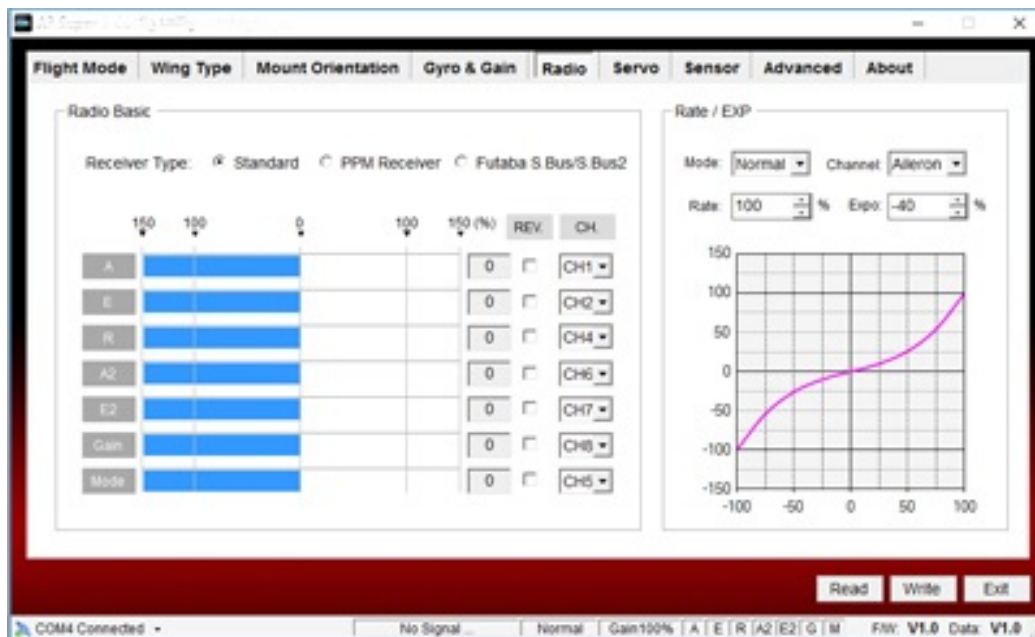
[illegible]

Flight Mode | Wing Type | Mount Orientation | Gyro & Gain | Radio | Servo | Sensor | Advanced | About

Radio Basic

Receiver Type: Standard PPM Receiver Futaba S.Bus/S.Bus2

150 100 0 100 150 (%) REV. CH.

| | | | |
|---|---|---|---|
| A | 0 | | CH1 |
| E | 0 | | CH2 |
| R | 0 | | CH4 |
| A2 | 0 | | CH6 |
| E2 | 0 | | CH7 |
| Gain | 0 | | CH8 |
| Mode | 0 | | CH5 |

Rate / EXP

Mode: Normal Channel: Aileron

Rate: 100 % Expo: -40 %

150
100
50
0
-50
-100
-150
-100 -50 0 50 100

Read Write Exit

COM4 Connected No Signal ... Normal Gain100% A E R A2 E2 G M F/W: V1.0 Data: V1.0